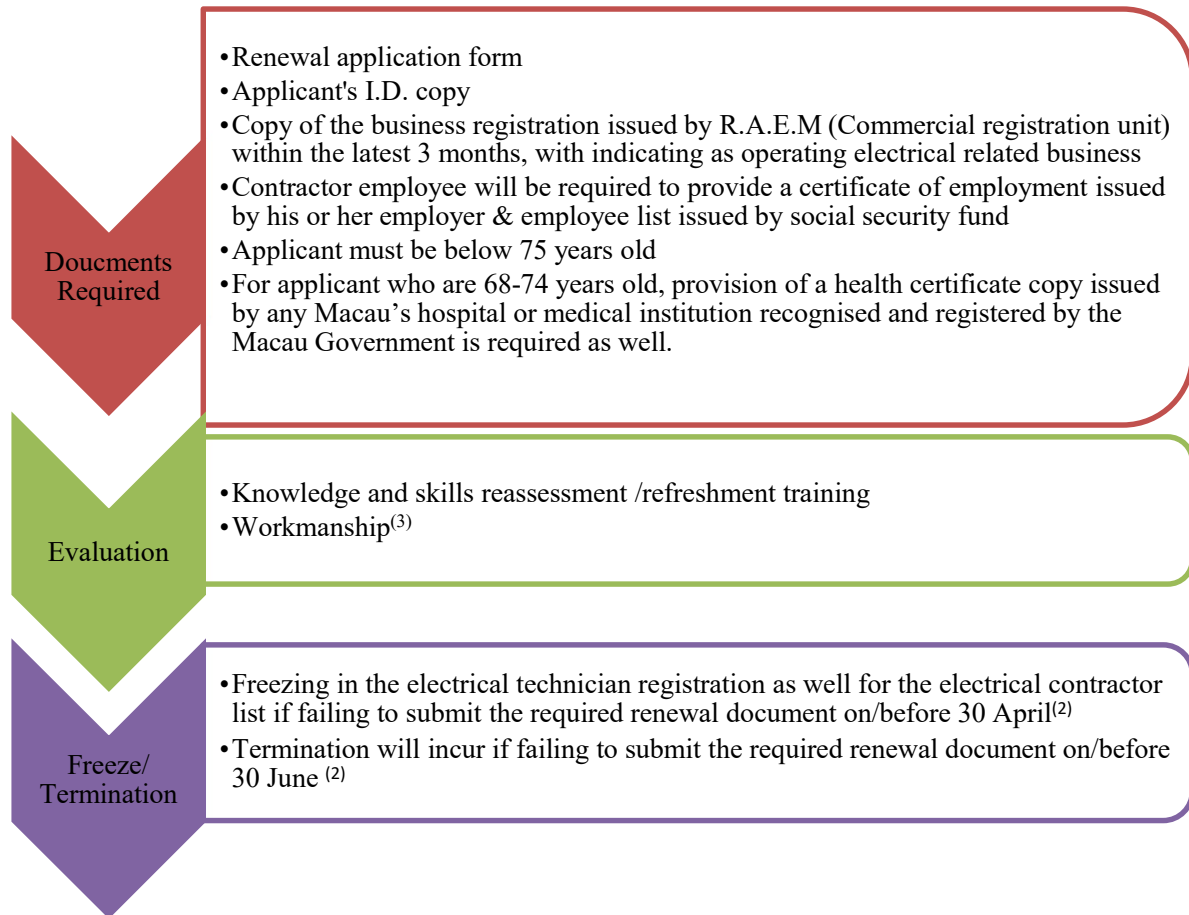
Doucments Required

• Renewal application form
• Applicant's I.D. copy
• Copy of the business registration issued by R.A.E.M (Commercial registration unit) within the latest 3 months, with indicating as operating electrical related business
• Contractor employee will be required to provide a certificate of employment issued by his or her employer & employee list issued by social security fund
• Applicant must be below 75 years old
• For applicant who are 68-74 years old, provision of a health certificate copy issued by any Macau's hospital or medical institution recognised and registered by the Macau Government is required as well.

Evaluation

• Knowledge and skills reassessment /refreshment training
• Workmanship$^{(3)}$

Freeze/ Termination

• Freezing in the electrical technician registration as well for the electrical contractor list if failing to submit the required renewal document on/before 30 April$^{(2)}$
• Termination will incur if failing to submit the required renewal document on/before 30 June $^{(2)}$